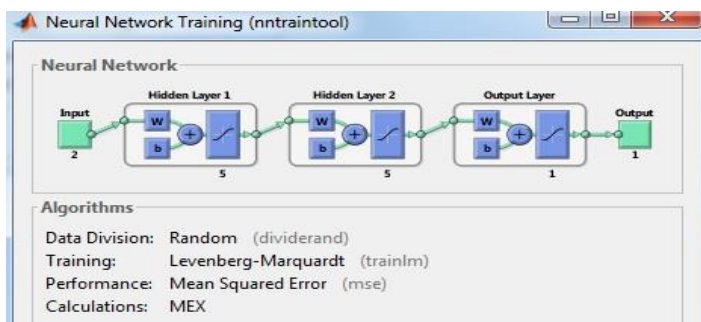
Neural Network Training (nntraintool)

Neural Network

Input
2

Hidden Layer 1
W
b
+
5

Hidden Layer 2
W
b
+
5

Output Layer
W
b
+
1

Output
1

Algorithms

Data Division: Random (dividerand)
Training: Levenberg-Marquardt (trainlm)
Performance: Mean Squared Error (mse)
Calculations: MEX